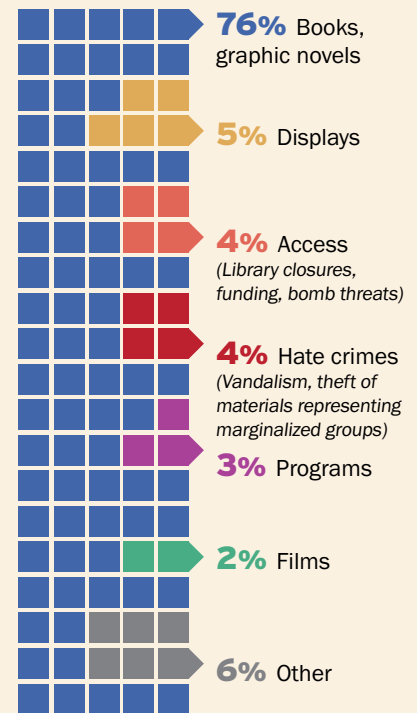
76% Books, graphic novels

5% Displays

4% Access
(Library closures, funding, bomb threats)

4% Hate crimes
(Vandalism, theft of materials representing marginalized groups)

3% Programs

2% Films

6% Other